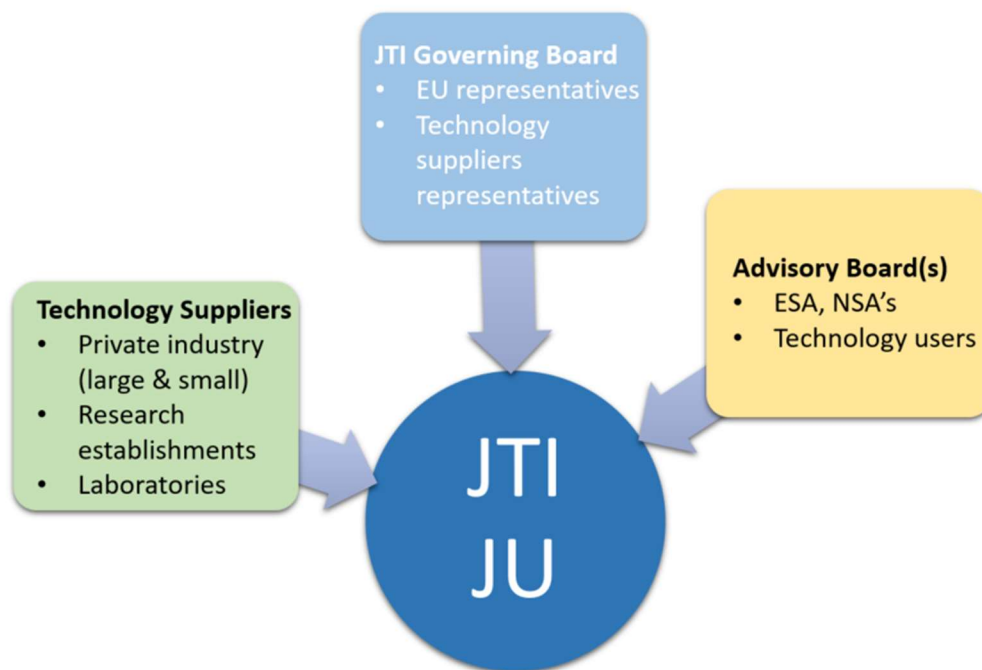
JTI Governing Board
- EU representatives
- Technology suppliers representatives

Technology Suppliers
- Private industry (large & small)
- Research establishments
- Laboratories

Advisory Board(s)
- ESA, NSA's
- Technology users

JTI
JU